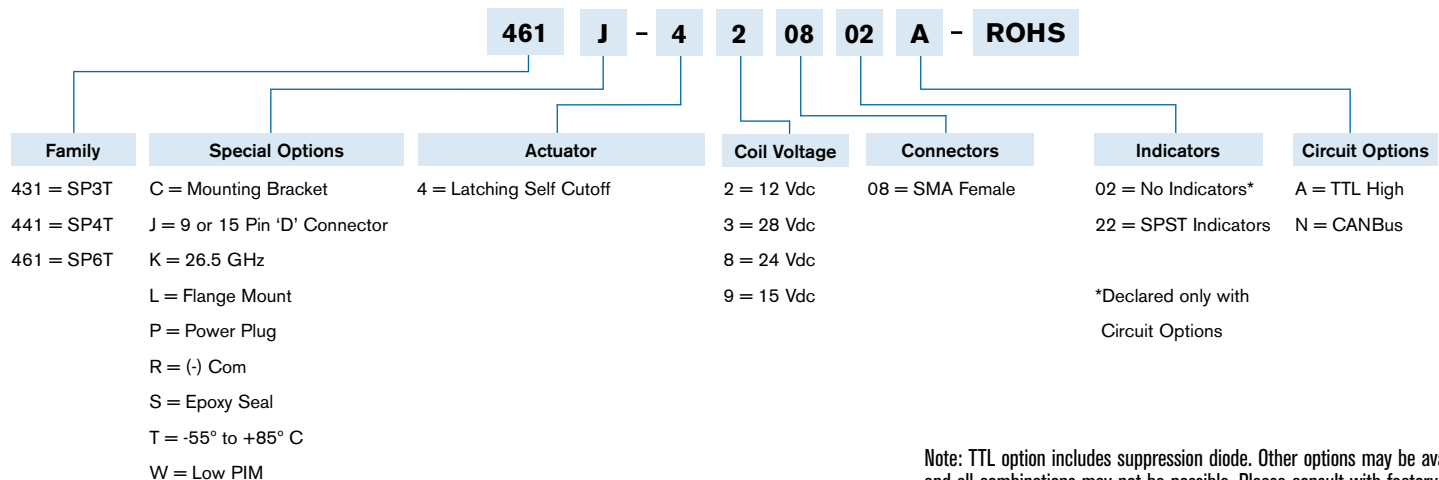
461 J - 4 2 08 02 A - ROHS

Family
431 = SP3T
441 = SP4T
461 = SP6T

Special Options
C = Mounting Bracket
J = 9 or 15 Pin 'D' Connector
K = 26.5 GHz
L = Flange Mount
P = Power Plug
R = (-) Com
S = Epoxy Seal
T = -55° to +85° C
W = Low PIM

Actuator
4 = Latching Self Cutoff

Coil Voltage
2 = 12 Vdc
3 = 28 Vdc
8 = 24 Vdc
9 = 15 Vdc

Connectors
08 = SMA Female

Indicators
02 = No Indicators*
22 = SPST Indicators

*Declared only with Circuit Options

Circuit Options
A = TTL High
N = CANBus

Note: TTL option includes suppression diode. Other options may be av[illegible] and all combinations may not be possible. Please consult with factory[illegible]